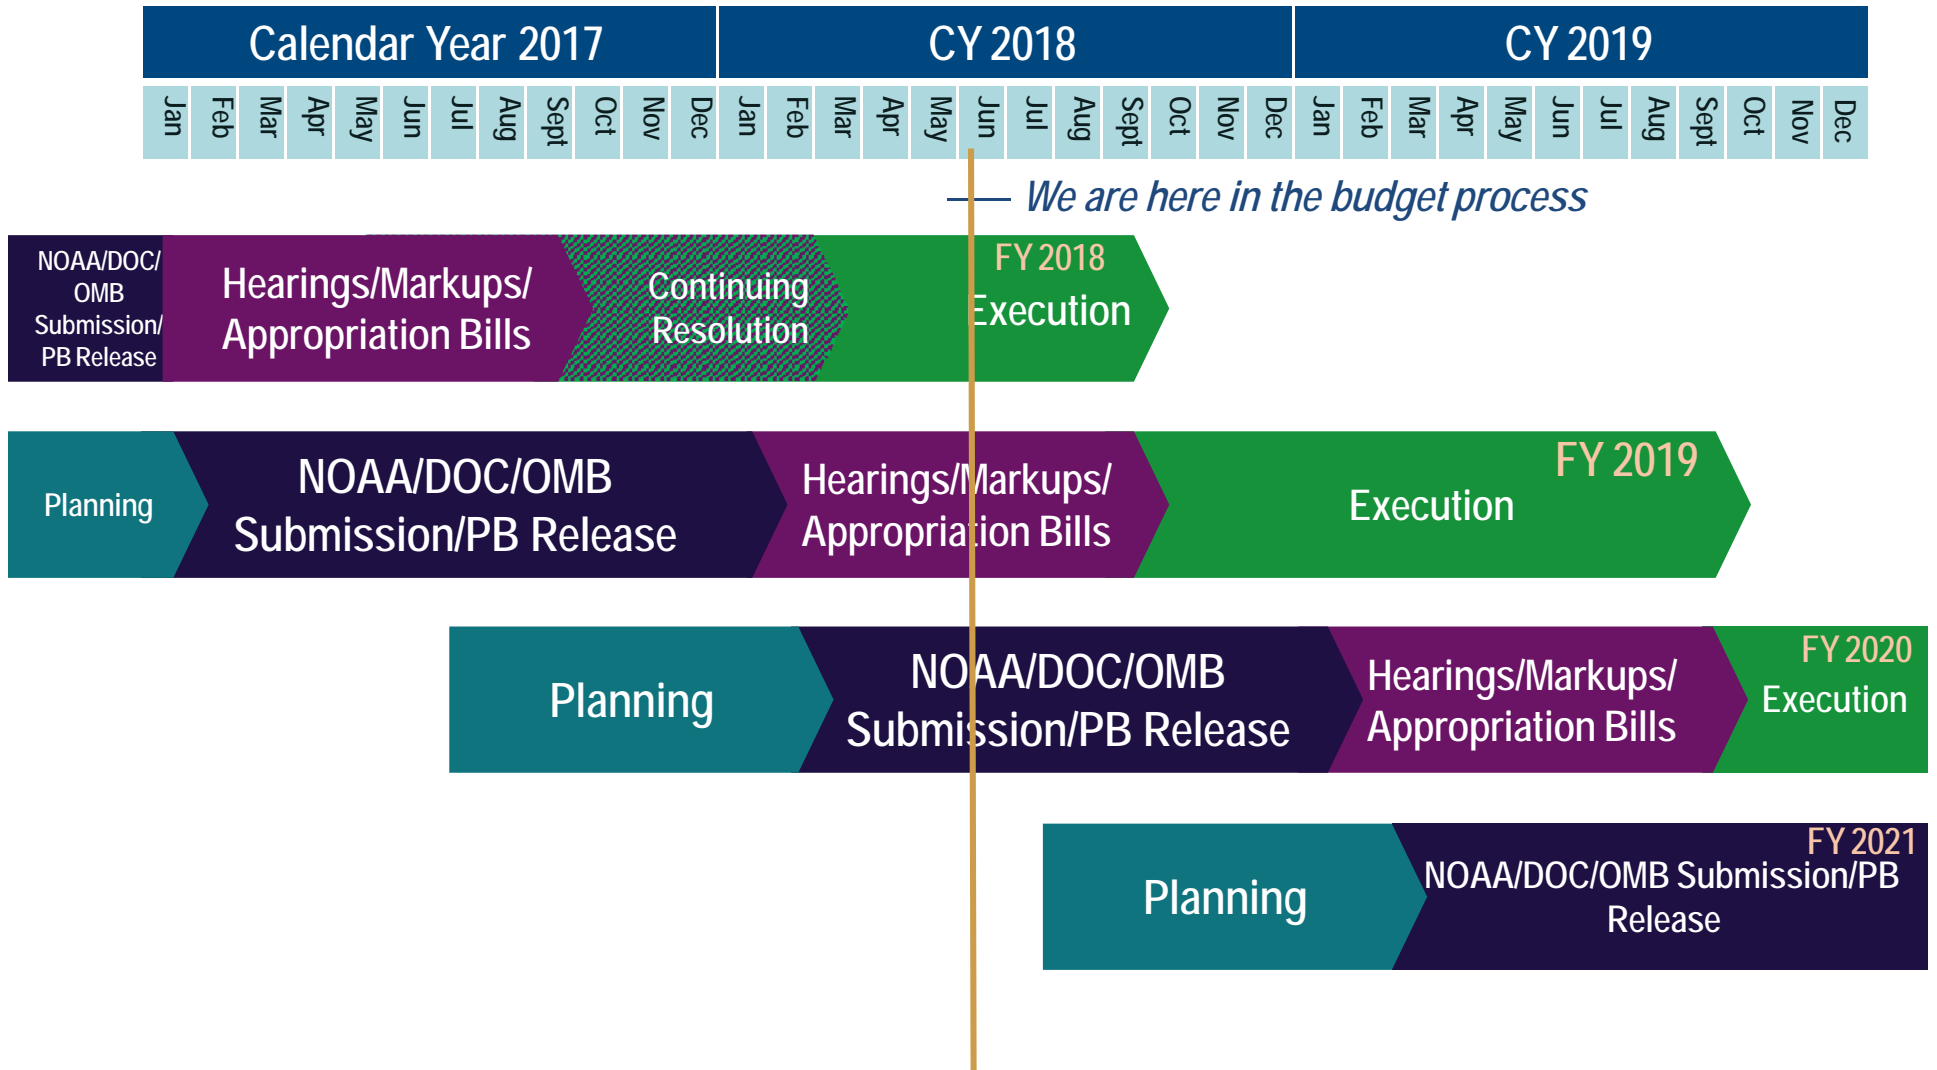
Calendar Year 2017 | CY 2018 | CY 2019

Jan Feb Mar Apr May Jun Jul Aug Sept Oct Nov Dec Jan Feb Mar Apr May Jun Jul Aug Sept Oct Nov Dec Jan Feb Mar Apr May Jun Jul Aug Sept Oct Nov Dec

We are here in the budget process

NOAA/DOC/ OMB Submission/ PB Release

Hearings/Markups/ Appropriation Bills

Continuing Resolution

FY 2018 Execution

Planning

NOAA/DOC/OMB Submission/PB Release

Hearings/Markups/ Appropriation Bills

FY 2019 Execution

Planning

NOAA/DOC/OMB Submission/PB Release

Hearings/Markups/ Appropriation Bills

FY 2020 Execution

Planning

FY 2021 NOAA/DOC/OMB Submission/PB Release